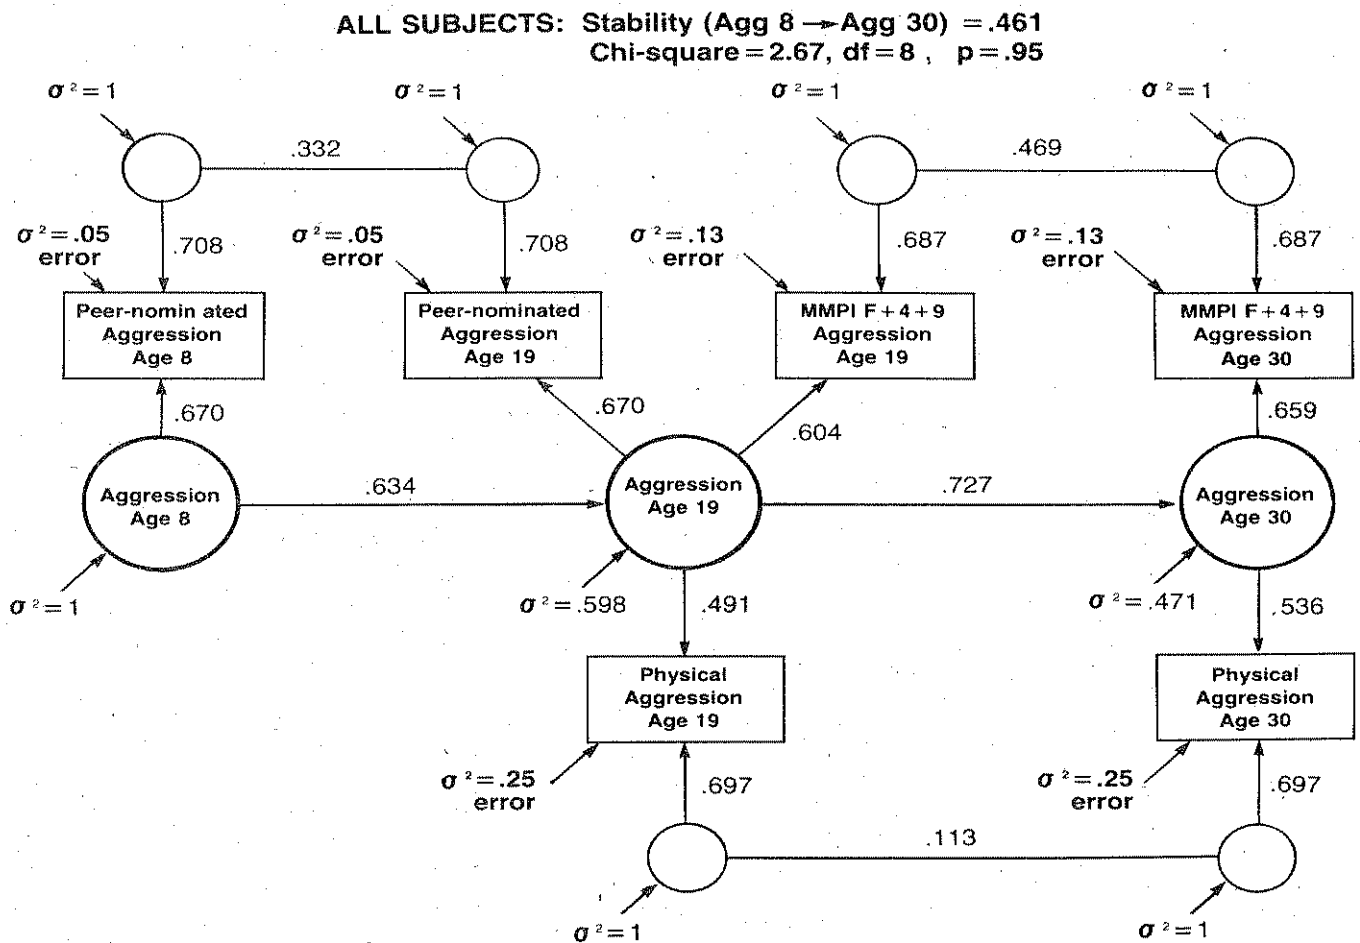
ALL SUBJECTS: Stability (Agg 8 → Agg 30) = .461
Chi-square = 2.67, df = 8, p = .95

$\sigma^2 = 1$
$\sigma^2 = 1$
$\sigma^2 = 1$
$\sigma^2 = 1$

.332
.469

$\sigma^2 = .05$ error
.708
$\sigma^2 = .05$ error
.708
$\sigma^2 = .13$ error
.687
$\sigma^2 = .13$ error
.687

Peer-nomin ated Aggression Age 8
Peer-nominated Aggression Age 19
MMPI F + 4 + 9 Aggression Age 19
MMPI F + 4 + 9 Aggression Age 30

.670
.670
.604
.659

Aggression Age 8
.634
Aggression Age 19
.727
Aggression Age 30

$\sigma^2 = 1$
$\sigma^2 = .598$
.491
$\sigma^2 = .471$
.536

Physical Aggression Age 19
Physical Aggression Age 30

$\sigma^2 = .25$ error
.697
$\sigma^2 = .25$ error
.697

.113

$\sigma^2 = 1$
$\sigma^2 = 1$